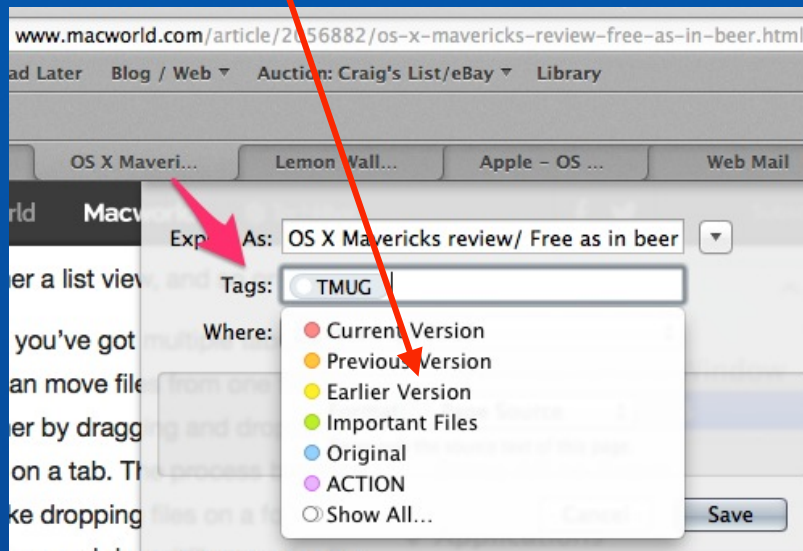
www.macworld.com/article/2056882/os-x-mavericks-review-free-as-in-beer.html

ad Later  Blog / Web  Auction: Craig's List/eBay  Library

OS X Maveri...  Lemon Wall...  Apple - OS ...  Web Mail

rld  Macworld

Export As: OS X Mavericks review/ Free as in beer

Tags: TMUG

Where:

Current Version
Previous Version
Earlier Version
Important Files
Original
ACTION
Show All...

Save

her a list view, and
you've got multiple
an move files from one
her by dragging and dro
on a tab. The process
ke dropping files on a fo